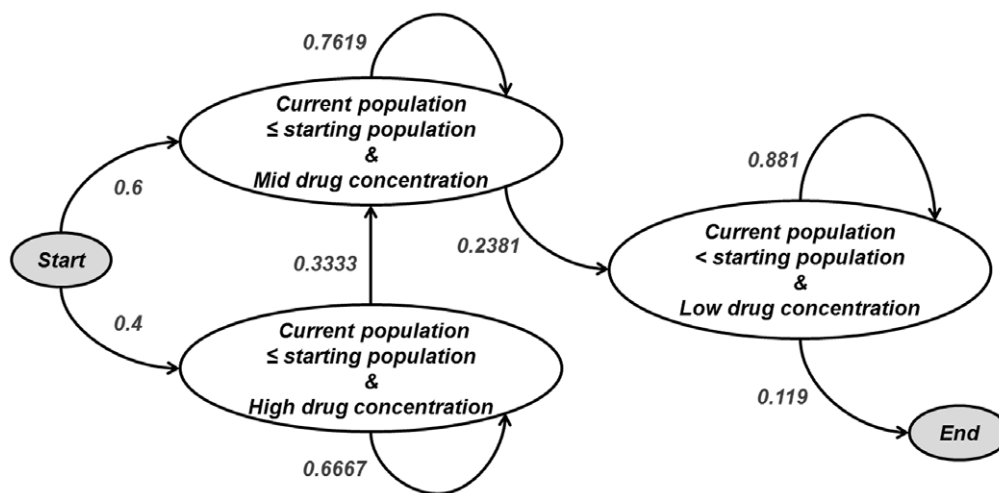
0.7619

Current population
≤ starting population
&
Mid drug concentration

0.6

0.881

Start

0.3333

0.2381

Current population
< starting population
&
Low drug concentration

0.4

Current population
≤ starting population
&
High drug concentration

0.119

End

0.6667